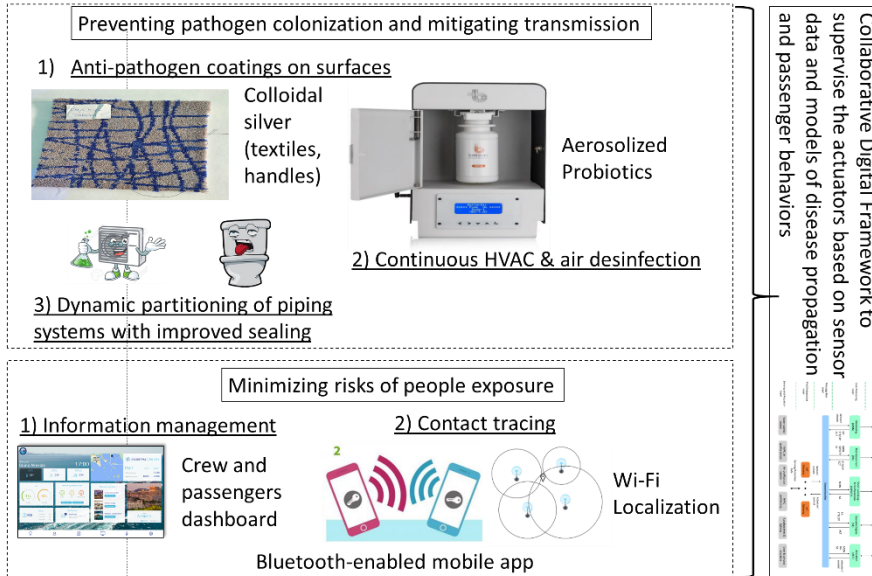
Preventing pathogen colonization and mitigating transmission

1) Anti-pathogen coatings on surfaces

Colloidal silver (textiles, handles)

Aerosolized Probiotics

2) Continuous HVAC & air desinfection

3) Dynamic partitioning of piping systems with improved sealing

Minimizing risks of people exposure

1) Information management

Crew and passengers dashboard

2) Contact tracing

Wi-Fi Localization

Bluetooth-enabled mobile app

Collaborative Digital Framework to supervise the actuators based on sensor data and models of disease propagation and passenger behaviors